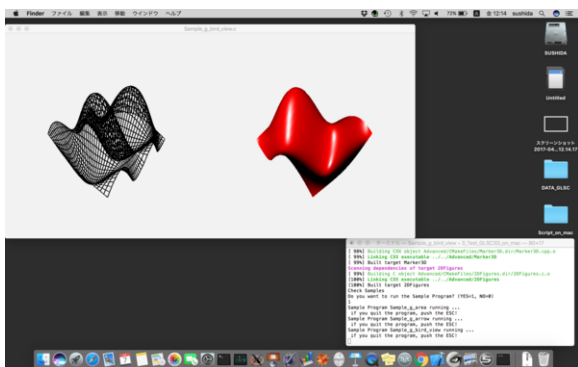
Finder ファイル 編集 表示 移動 ウインドウ ヘルプ

73% 土 12:14 sushida

Sample_g_bird_view.c

SUSHIDA

Untitled

スクリーンショット 2017-04... 12.14.17

DATA_GLSC

Script_on_mac

Sample_g_bird_view — 3_Test_GLSC3D_on_mac — 80×17

[ 98%] Building CXX object Advanced/Makefiles/Marker3D.dir/Marker3D.cpp.o
[ 99%] Linking CXX executable ../../Advanced/Marker3D
[ 99%] Built target Marker3D
Scanning dependencies of target 2DFigures
[ 99%] Building C object Advanced/Makefiles/2DFigures.dir/2DFigures.c.o
[100%] Linking CXX executable ../../Advanced/2DFigures
[100%] Built target 2DFigures
Check Samples
Do you want to run the Sample Program? (YES=1, NO=0)
1
Sample Program Sample_g_area running ...
 if you quit the program, push the ESC!
Sample Program Sample_g_arrow running ...
 if you quit the program, push the ESC!
Sample Program Sample_g_bird_view running ...
 if you quit the program, push the ESC!